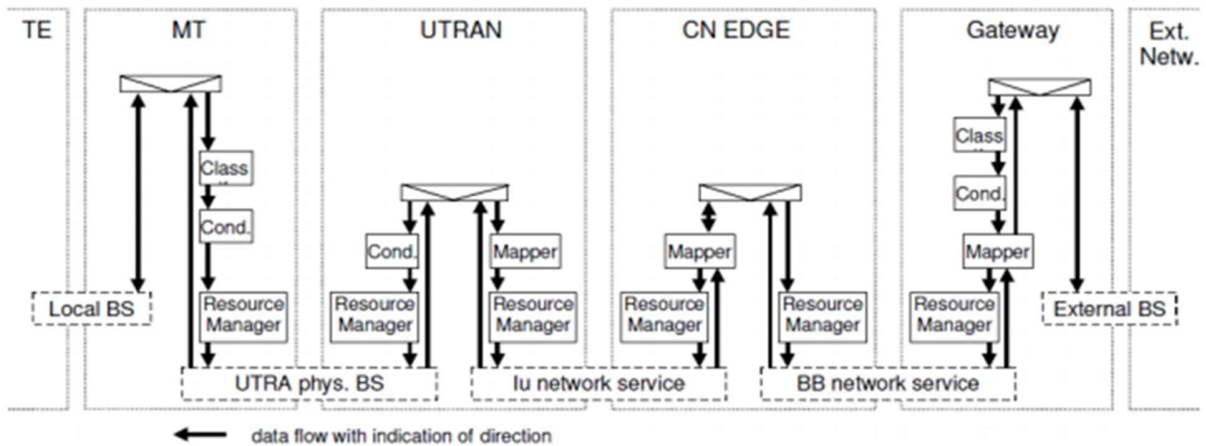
TE
MT
UTRAN
CN EDGE
Gateway
Ext. Netw.

Class
Cond.
Resource Manager
Local BS

Cond.
Resource Manager
Mapper
Resource Manager

Mapper
Resource Manager
Resource Manager

Class
Cond.
Mapper
Resource Manager
External BS

UTRA phys. BS
Iu network service
BB network service

data flow with indication of direction